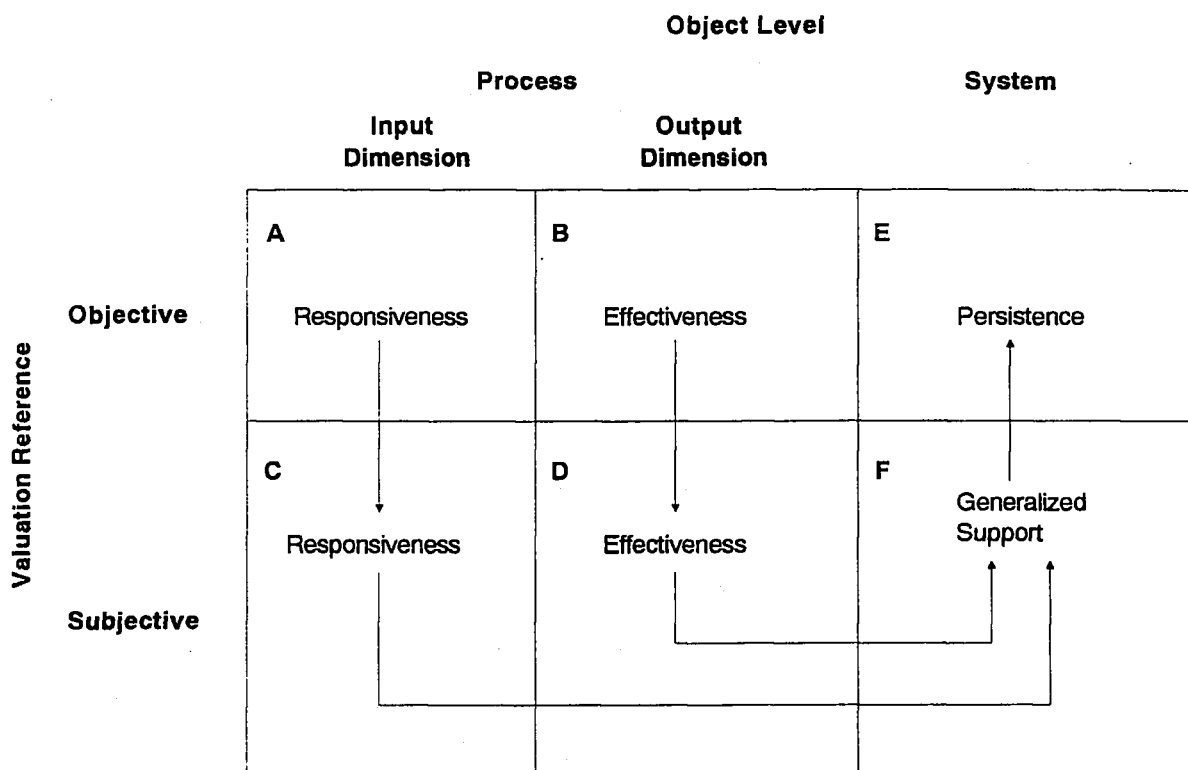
Object Level

Process

System

Input Dimension

Output Dimension

Valuation Reference

| | A | B | E |
|---|---|---|---|
| Objective | Responsiveness | Effectiveness | Persistence |
| | C | D | F |
| Subjective | Responsiveness | Effectiveness | Generalized Support |